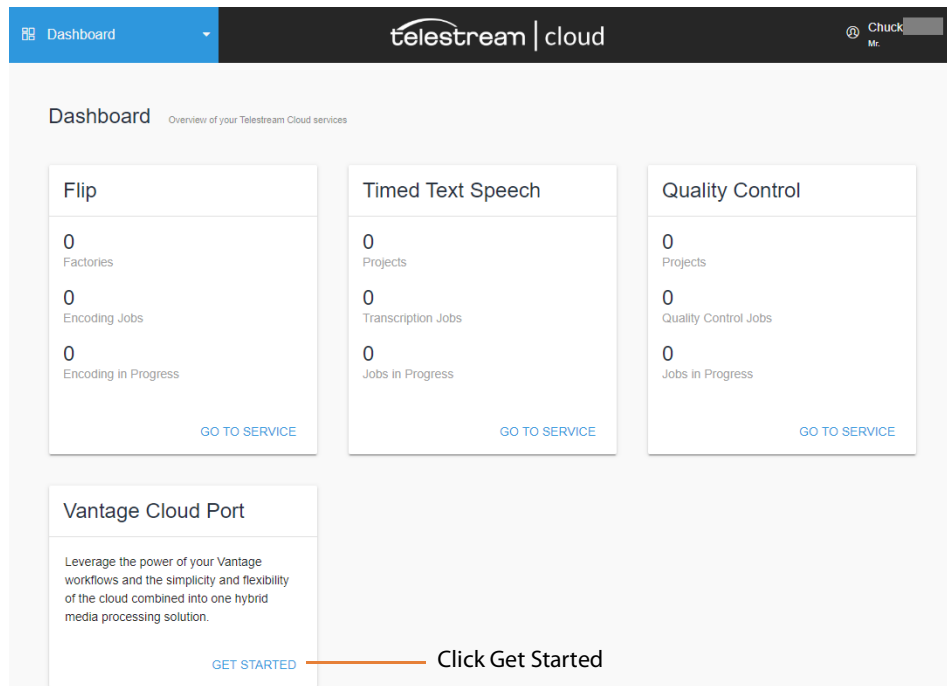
Dashboard

telestream | cloud

Chuck
Mr.

Dashboard Overview of your Telestream Cloud services

Flip

0
Factories

0
Encoding Jobs

0
Encoding in Progress

GO TO SERVICE

Timed Text Speech

0
Projects

0
Transcription Jobs

0
Jobs in Progress

GO TO SERVICE

Quality Control

0
Projects

0
Quality Control Jobs

0
Jobs in Progress

GO TO SERVICE

Vantage Cloud Port

Leverage the power of your Vantage workflows and the simplicity and flexibility of the cloud combined into one hybrid media processing solution.

GET STARTED

Click Get Started